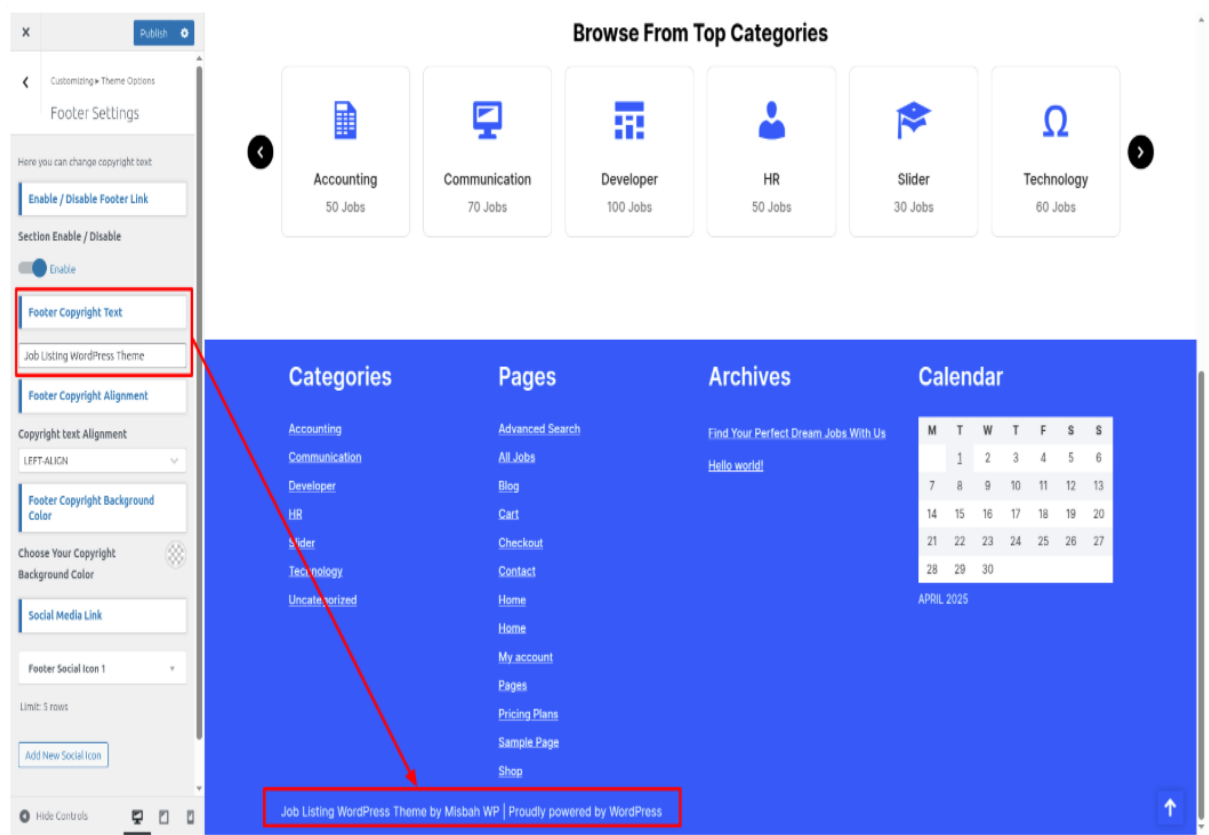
×

Publish

Customizing ▸ Theme Options

Footer Settings

Here you can change copyright text

Enable / Disable Footer Link

Section Enable / Disable

Enable

Footer Copyright Text

Job Listing WordPress Theme

Footer Copyright Alignment

Copyright text Alignment

LEFT-ALIGN

Footer Copyright Background Color

Choose Your Copyright Background Color

Social Media Link

Footer Social Icon 1

Limit: 5 rows

Add New Social Icon

Hide Controls

Browse From Top Categories

Accounting
50 Jobs

Communication
70 Jobs

Developer
100 Jobs

HR
50 Jobs

Slider
30 Jobs

Technology
60 Jobs

Categories

Accounting
Communication
Developer
HR
Slider
Tecnology
Uncategorized

Pages

Advanced Search
All Jobs
Blog
Cart
Checkout
Contact
Home
Home
My account
Pages
Pricing Plans
Sample Page
Shop

Archives

Find Your Perfect Dream Jobs With Us
Hello world!

Calendar

| M | T | W | T | F | S | S |
|---|---|---|---|---|---|---|
|  | 1 | 2 | 3 | 4 | 5 | 6 |
| 7 | 8 | 9 | 10 | 11 | 12 | 13 |
| 14 | 15 | 16 | 17 | 18 | 19 | 20 |
| 21 | 22 | 23 | 24 | 25 | 26 | 27 |
| 28 | 29 | 30 |  |  |  |  |

APRIL 2025

Job Listing WordPress Theme by Misbah WP | Proudly powered by WordPress